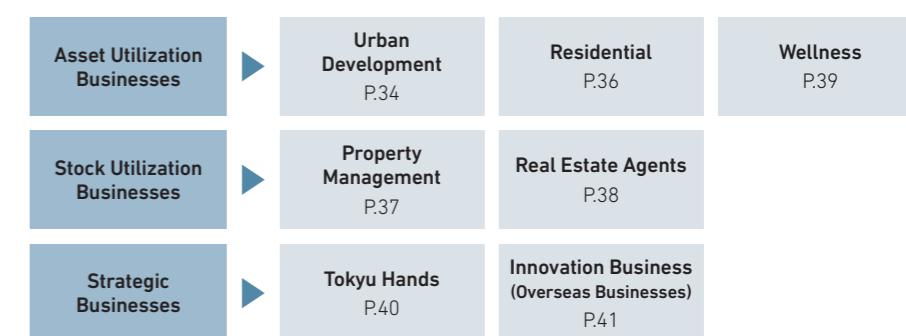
Asset Utilization Businesses

Urban Development
P.34

Residential
P.36

Wellness
P.39

Stock Utilization Businesses

Property Management
P.37

Real Estate Agents
P.38

Strategic Businesses

Tokyu Hands
P.40

Innovation Business
(Overseas Businesses)
P.41